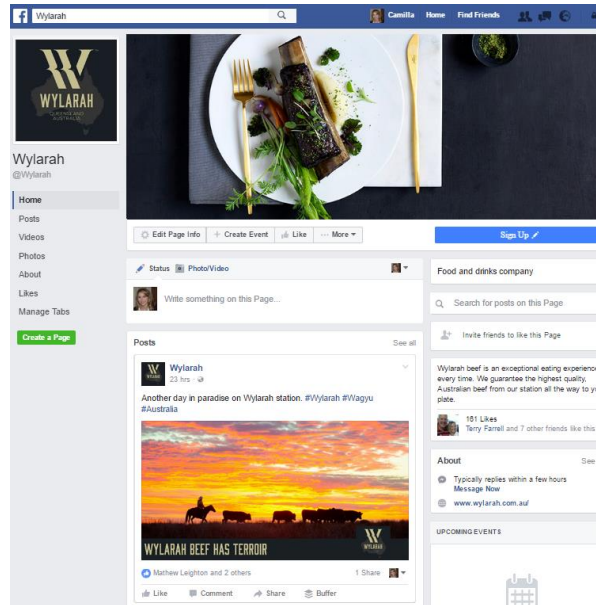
Wylarah

Camilla Home Find Friends

WYLARAH
QUEENSLAND AUSTRALIA

Wylarah
@Wylarah

Home
Posts
Videos
Photos
About
Likes
Manage Tabs

Create a Page

Edit Page Info
Create Event
Like
More

Sign Up

Status
Photo/Video

Write something on this Page...

Posts
See all

Wylarah
23 hrs

Another day in paradise on Wylarah station. #Wylarah #Wagyu #Australia

WYLARAH BEEF HAS TERROIR
WYLARAH

Mathew Leighton and 2 others
1 Share

Like
Comment
Share
Buffer

Food and drinks company

Search for posts on this Page

Invite friends to like this Page

Wylarah beef is an exceptional eating experienc every time. We guarantee the highest quality, Australian beef from our station all the way to y plate.

161 Likes
Terry Farrell and 7 other friends like thi

About
See

Typically replies within a few hours
Message Now

www.wylarah.com.au/

UPCOMING EVENTS